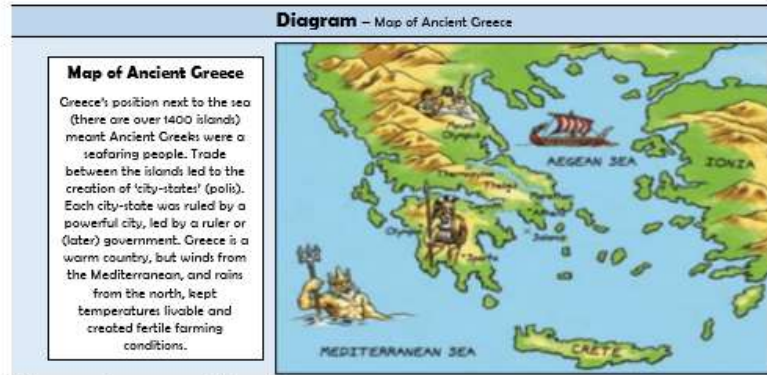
**Diagram** – Map of Ancient Greece

**Map of Ancient Greece**

Greece's position next to the sea (there are over 1400 islands) meant Ancient Greeks were a seafaring people. Trade between the islands led to the creation of 'city-states' (polis). Each city-state was ruled by a powerful city, led by a ruler or (later) government. Greece is a warm country, but winds from the Mediterranean, and rains from the north, kept temperatures livable and created fertile farming conditions.

Olympus

AEGEAN SEA

IONIA

Thermopylae

Thebes

Olympia

Athens

Sparta

MEDITERRANEAN SEA

CRETE